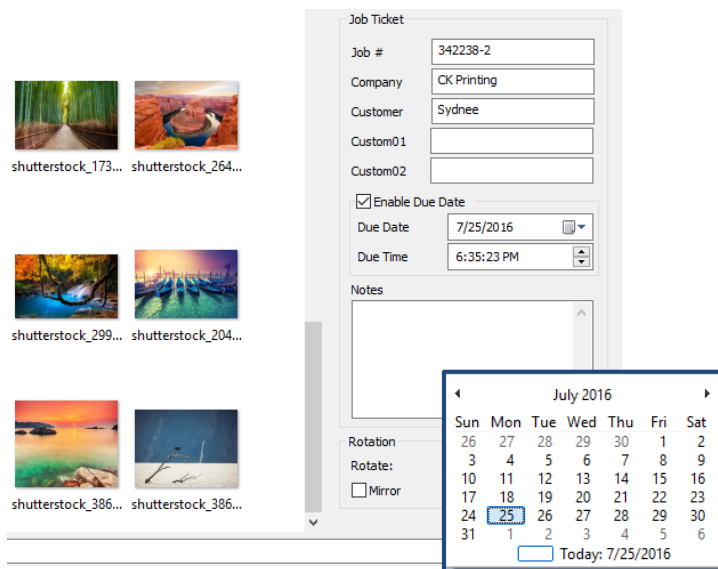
shutterstock_173...
shutterstock_264...
shutterstock_299...
shutterstock_204...
shutterstock_386...
shutterstock_386...

Job Ticket
Job # 342238-2
Company CK Printing
Customer Sydnee
Custom01
Custom02
Enable Due Date
Due Date 7/25/2016
Due Time 6:35:23 PM
Notes
Rotation
Rotate:
Mirror

July 2016

| Sun | Mon | Tue | Wed | Thu | Fri | Sat |
|---|---|---|---|---|---|---|
| 26 | 27 | 28 | 29 | 30 | 1 | 2 |
| 3 | 4 | 5 | 6 | 7 | 8 | 9 |
| 10 | 11 | 12 | 13 | 14 | 15 | 16 |
| 17 | 18 | 19 | 20 | 21 | 22 | 23 |
| 24 | 25 | 26 | 27 | 28 | 29 | 30 |
| 31 | 1 | 2 | 3 | 4 | 5 | 6 |

Today: 7/25/2016